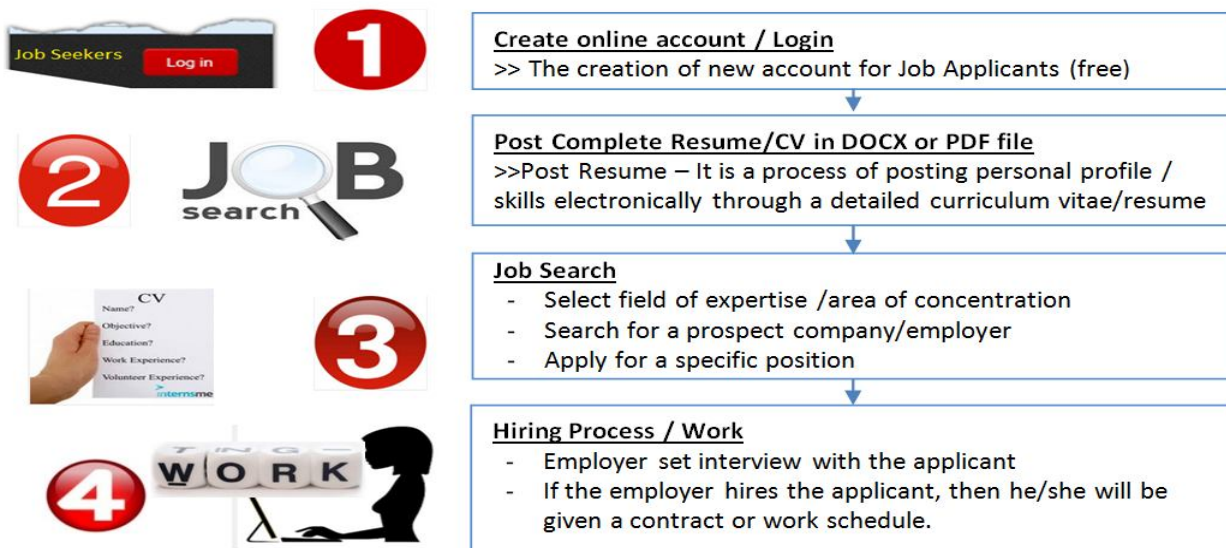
Job Seekers Log in

1

Create online account / Login
>> The creation of new account for Job Applicants (free)

2

JOB search

Post Complete Resume/CV in DOCX or PDF file
>>Post Resume – It is a process of posting personal profile / skills electronically through a detailed curriculum vitae/resume

CV
Name?
Objective?
Education?
Work Experience?
Volunteer Experience?
internsme

3

Job Search
- Select field of expertise /area of concentration
- Search for a prospect company/employer
- Apply for a specific position

4

WORK

Hiring Process / Work
- Employer set interview with the applicant
- If the employer hires the applicant, then he/she will be given a contract or work schedule.